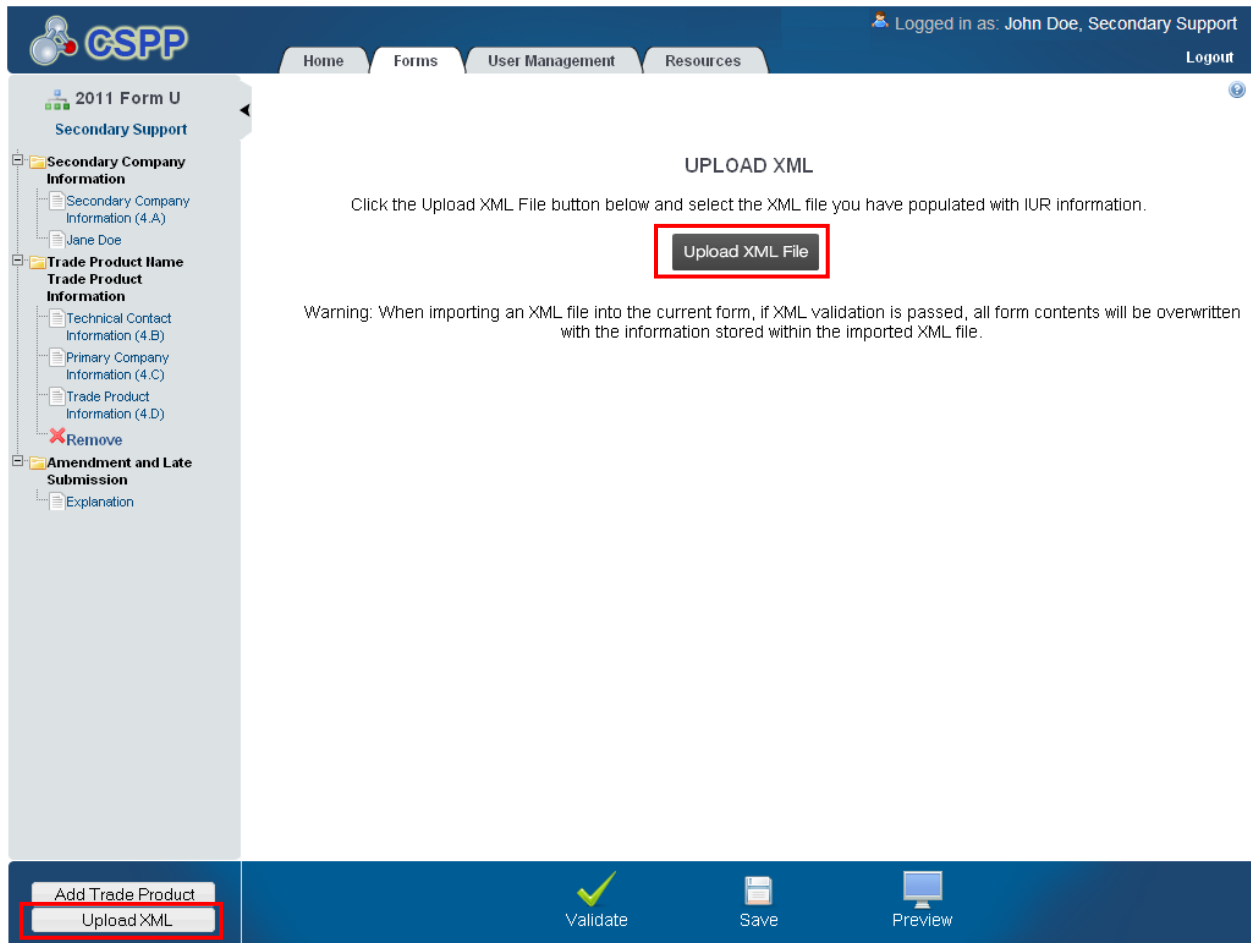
CSPP

Logged in as: John Doe, Secondary Support

Home | Forms | User Management | Resources

Logout

2011 Form U

Secondary Support

Secondary Company Information

Secondary Company Information (4.A)

Jane Doe

Trade Product Name Trade Product Information

Technical Contact Information (4.B)

Primary Company Information (4.C)

Trade Product Information (4.D)

Remove

Amendment and Late Submission

Explanation

UPLOAD XML

Click the Upload XML File button below and select the XML file you have populated with IUR information.

Upload XML File

Warning: When importing an XML file into the current form, if XML validation is passed, all form contents will be overwritten with the information stored within the imported XML file.

Add Trade Product

Upload XML

Validate

Save

Preview